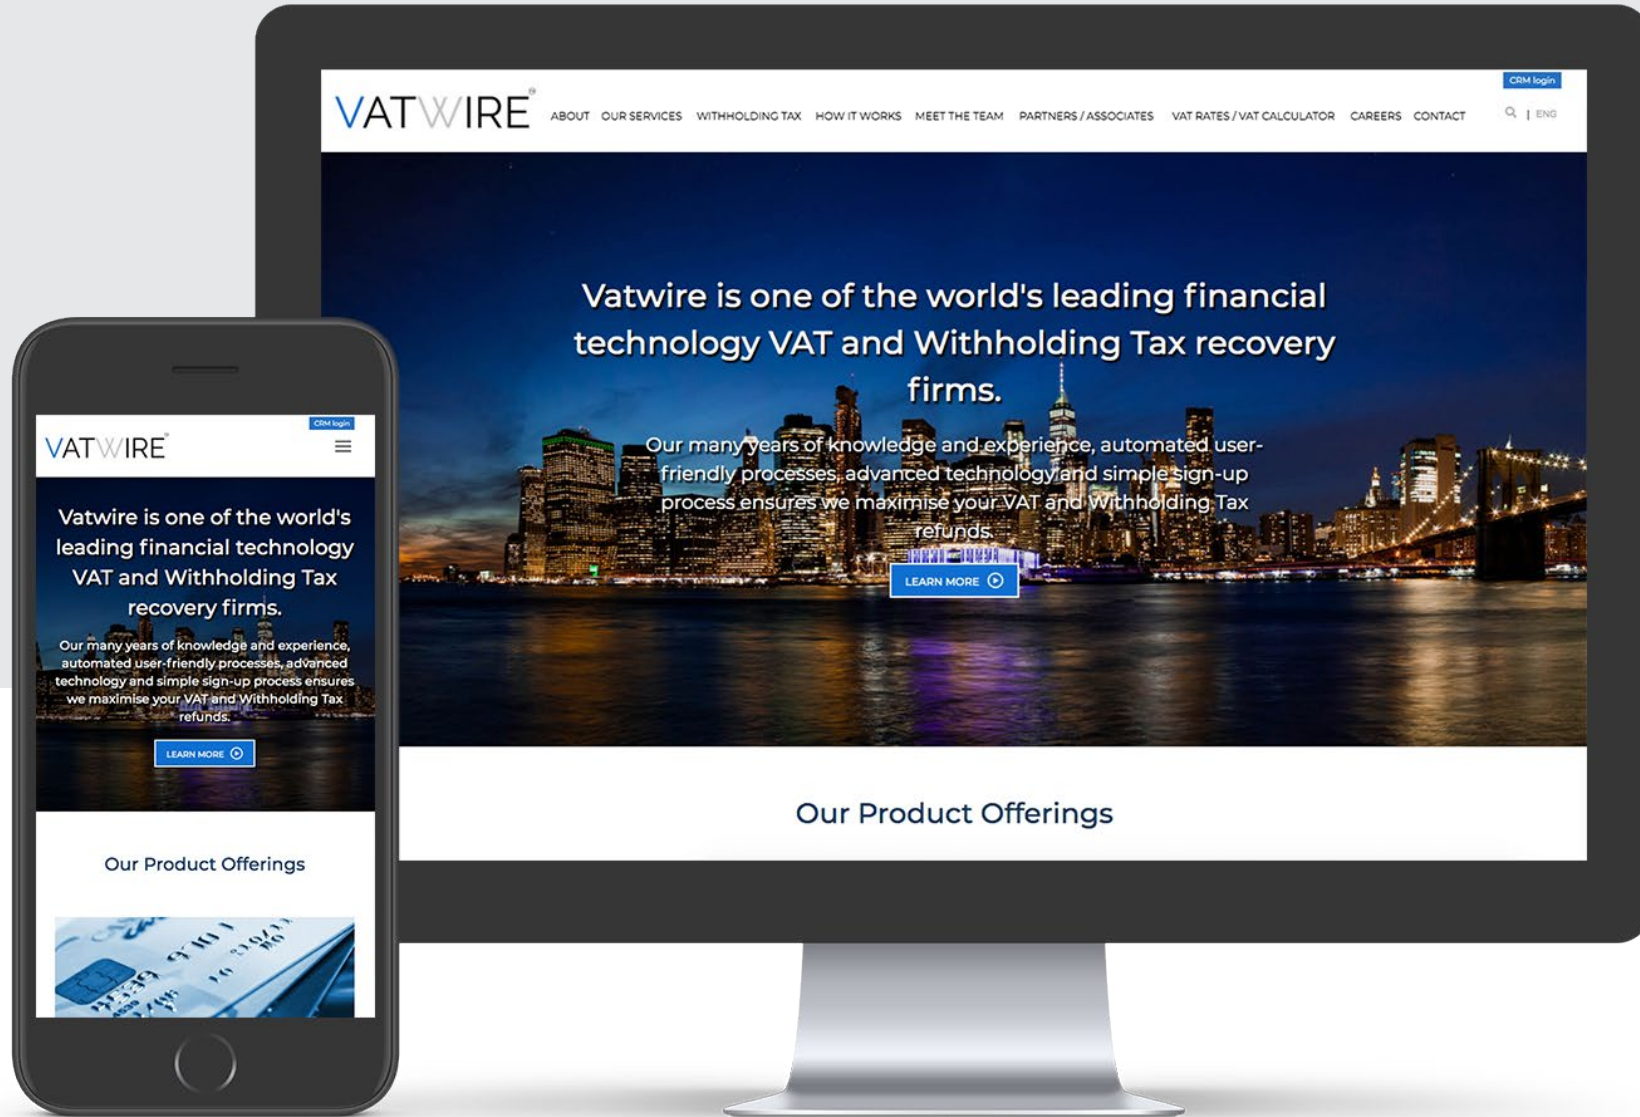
CRM login

VATWIRE

ABOUT OUR SERVICES WITHHOLDING TAX HOW IT WORKS MEET THE TEAM PARTNERS / ASSOCIATES VAT RATES / VAT CALCULATOR CAREERS CONTACT | ENG

Vatwire is one of the world's leading financial technology VAT and Withholding Tax recovery firms.

Our many years of knowledge and experience, automated user-friendly processes, advanced technology and simple sign-up process ensures we maximise your VAT and Withholding Tax refunds.

LEARN MORE

Our Product Offerings

CRM login

VATWIRE

Vatwire is one of the world's leading financial technology VAT and Withholding Tax recovery firms.

Our many years of knowledge and experience, automated user-friendly processes, advanced technology and simple sign-up process ensures we maximise your VAT and Withholding Tax refunds.

LEARN MORE

Our Product Offerings